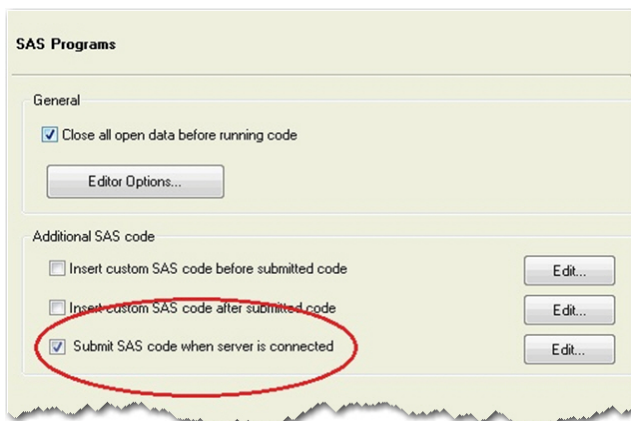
SAS Programs

General

Close all open data before running code

Editor Options...

Additional SAS code

Insert custom SAS code before submitted code

Edit...

Insert custom SAS code after submitted code

Edit...

Submit SAS code when server is connected

Edit...